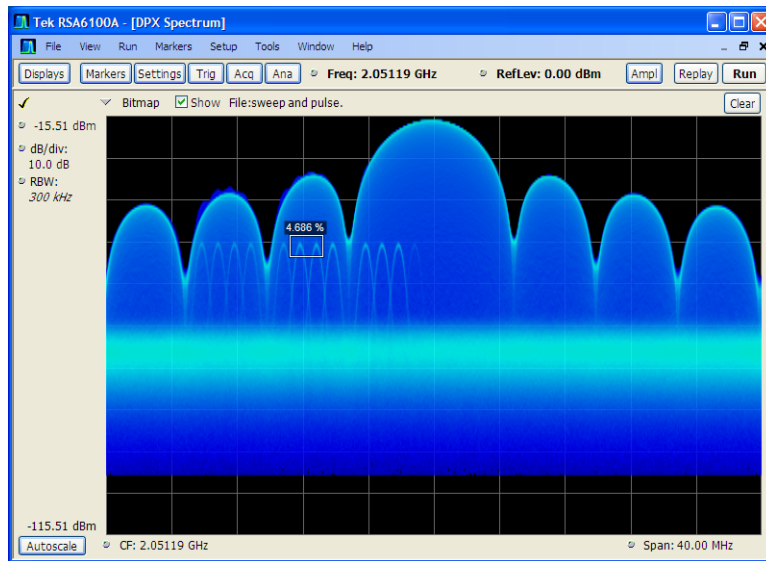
Tek RSA6100A - [DPX Spectrum]

File View Run Markers Setup Tools Window Help

Displays Markers Settings Trig Acq Ana Freq: 2.05119 GHz RefLev: 0.00 dBm Ampl Replay Run

✓ Bitmap Show File:sweep and pulse. Clear

-15.51 dBm
dB/div:
10.0 dB
RBW:
300 kHz

4.686 %

-115.51 dBm
Autoscale CF: 2.05119 GHz Span: 40.00 MHz